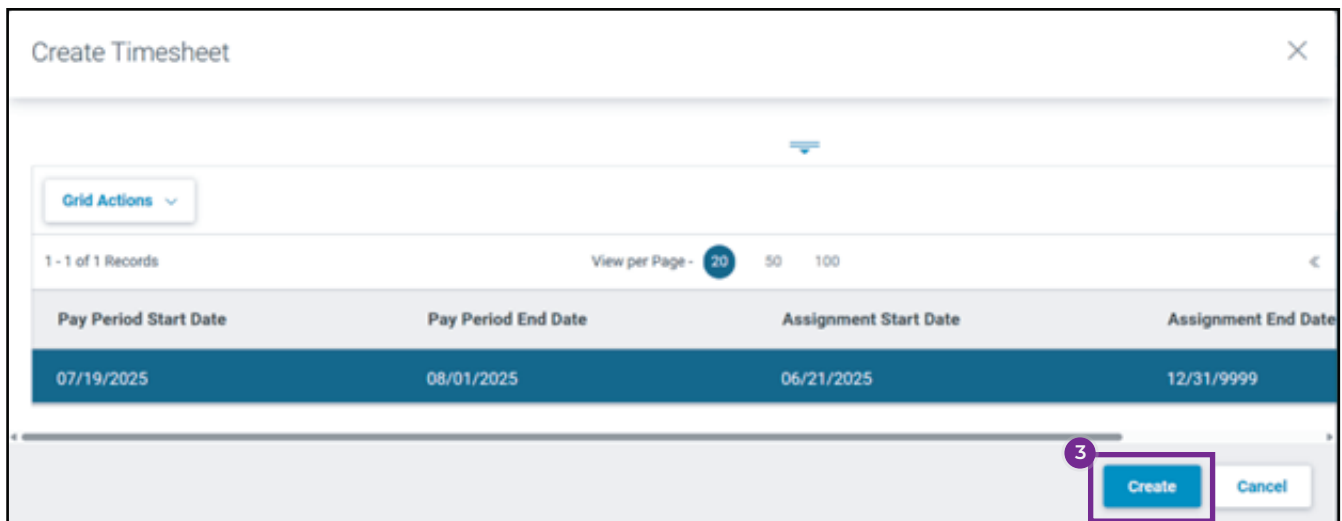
Create Timesheet

×

Grid Actions

1 - 1 of 1 Records

View per Page - 20 50 100

«

| Pay Period Start Date | Pay Period End Date | Assignment Start Date | Assignment End Date |
|---|---|---|---|
| 07/19/2025 | 08/01/2025 | 06/21/2025 | 12/31/9999 |

3

Create

Cancel